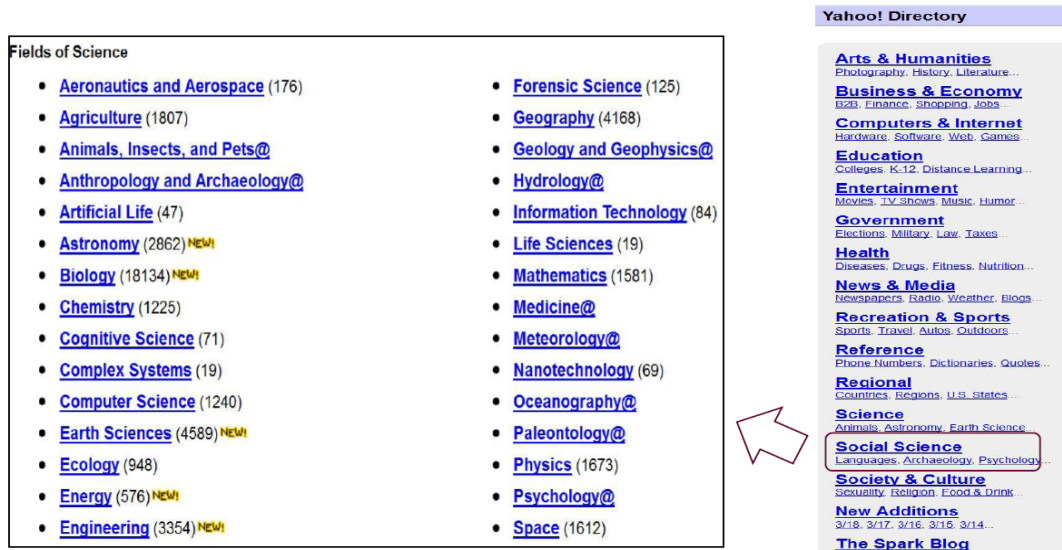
Fields of Science

- Aeronautics and Aerospace (176)
- Agriculture (1807)
- Animals, Insects, and Pets@
- Anthropology and Archaeology@
- Artificial Life (47)
- Astronomy (2862) NEW!
- Biology (18134) NEW!
- Chemistry (1225)
- Cognitive Science (71)
- Complex Systems (19)
- Computer Science (1240)
- Earth Sciences (4589) NEW!
- Ecology (948)
- Energy (576) NEW!
- Engineering (3354) NEW!

- Forensic Science (125)
- Geography (4168)
- Geology and Geophysics@
- Hydrology@
- Information Technology (84)
- Life Sciences (19)
- Mathematics (1581)
- Medicine@
- Meteorology@
- Nanotechnology (69)
- Oceanography@
- Paleontology@
- Physics (1673)
- Psychology@
- Space (1612)

Yahoo! Directory

Arts & Humanities
Photography, History, Literature...
Business & Economy
B2B, Finance, Shopping, Jobs...
Computers & Internet
Hardware, Software, Web, Games...
Education
Colleges, K-12, Distance Learning...
Entertainment
Movies, TV Shows, Music, Humor...
Government
Elections, Military, Law, Taxes...
Health
Diseases, Drugs, Fitness, Nutrition...
News & Media
Newspapers, Radio, Weather, Blogs...
Recreation & Sports
Sports, Travel, Autos, Outdoors...
Reference
Phone Numbers, Dictionaries, Quotes...
Regional
Countries, Regions, U.S. States...
Science
Animals, Astronomy, Earth Science...
Social Science
Languages, Archaeology, Psychology...
Society & Culture
Sexuality, Religion, Food & Drink...
New Additions
3/18, 3/17, 3/16, 3/15, 3/14...
The Spark Blog